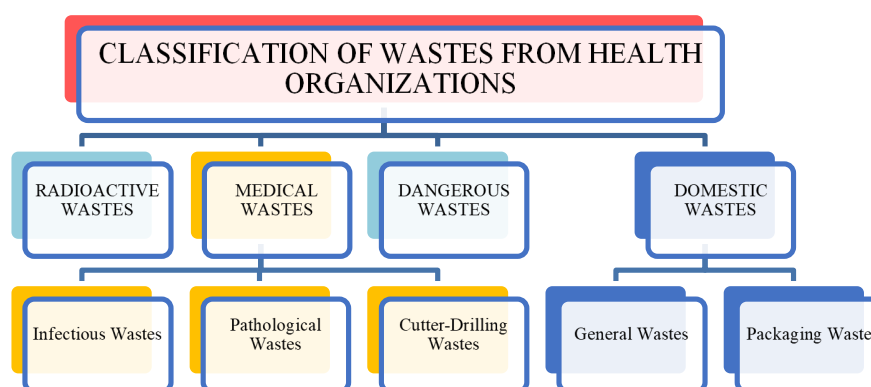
CLASSIFICATION OF WASTES FROM HEALTH ORGANIZATIONS

RADIOACTIVE WASTES

MEDICAL WASTES

DANGEROUS WASTES

DOMESTIC WASTES

Infectious Wastes

Pathological Wastes

Cutter-Drilling Wastes

General Wastes

Packaging Waste